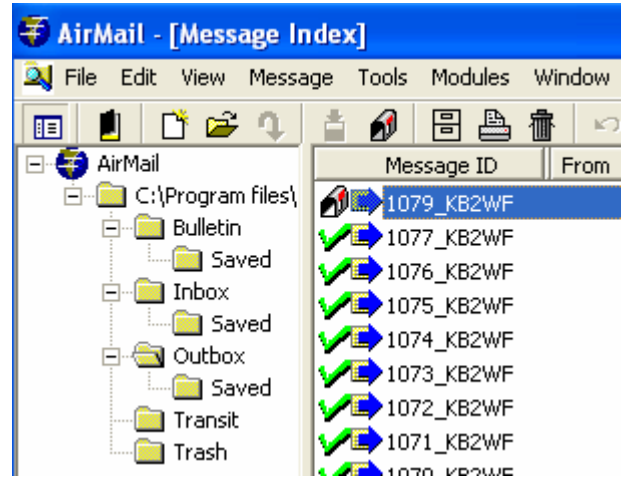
AirMail - [Message Index]

File Edit View Message Tools Modules Window

AirMail
C:\Program files\
Bulletin
Saved
Inbox
Saved
Outbox
Saved
Transit
Trash

| Message ID | From |
|---|---|
| 1079_KB2WF | |
| 1077_KB2WF | |
| 1076_KB2WF | |
| 1075_KB2WF | |
| 1074_KB2WF | |
| 1073_KB2WF | |
| 1072_KB2WF | |
| 1071_KB2WF | |
| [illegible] | |